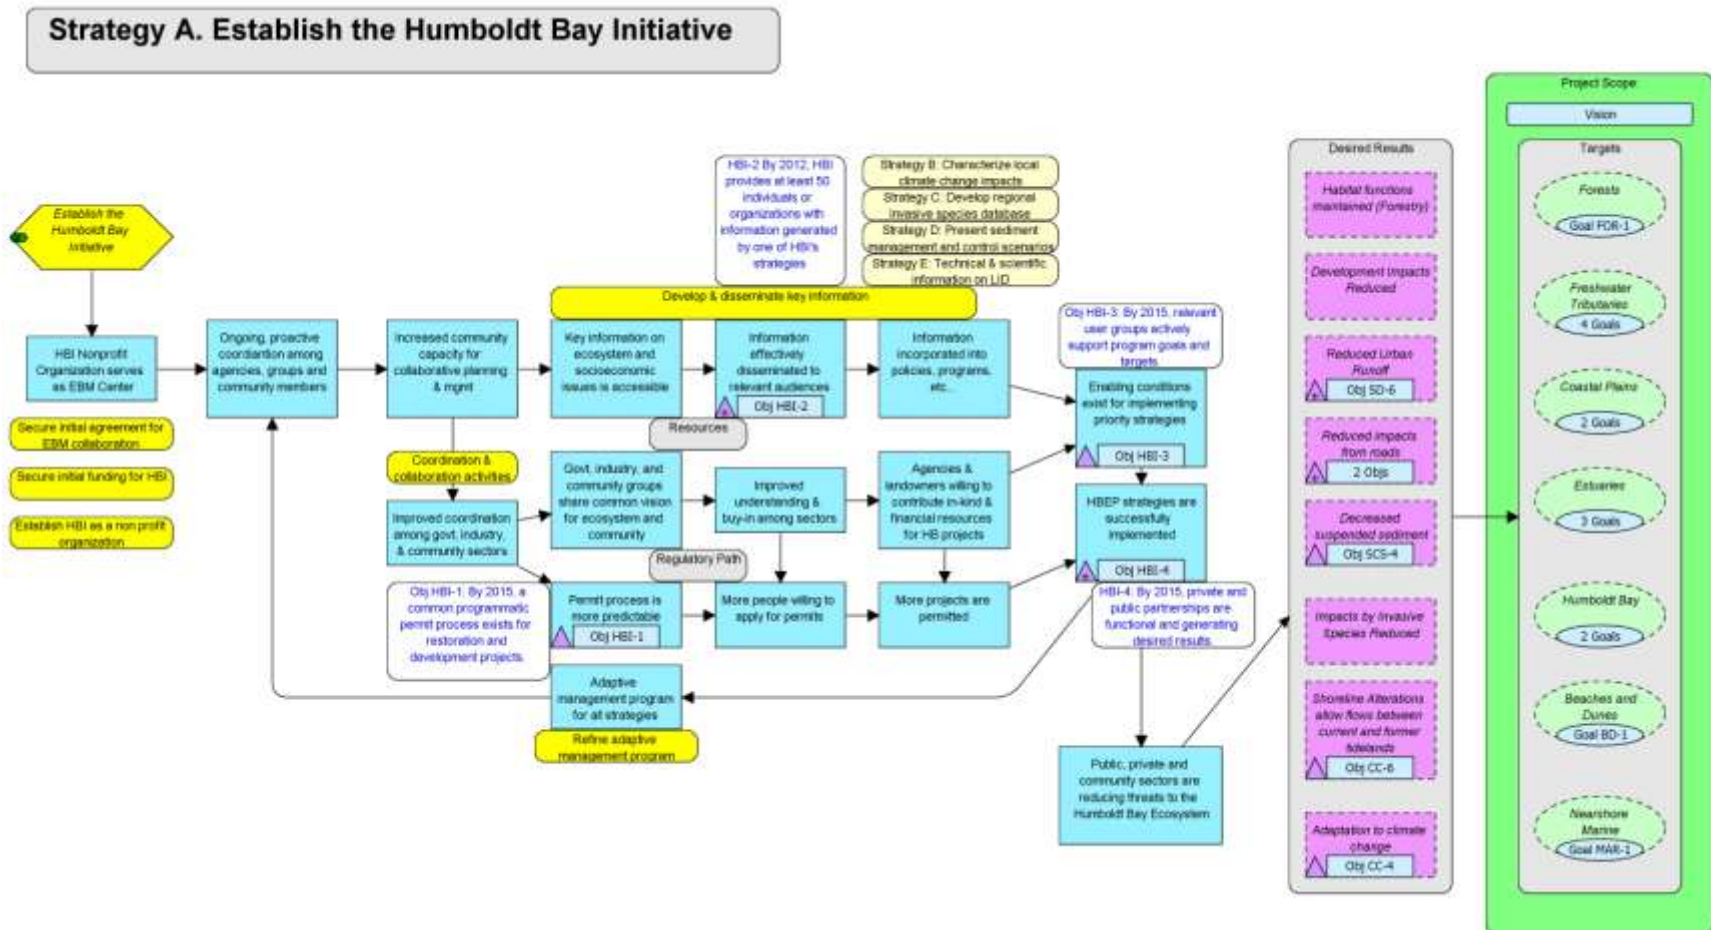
Strategy A. Establish the Humboldt Bay Initiative

Establish the Humboldt Bay Initiative

HBI Nonprofit Organization serves as EBM Center

Secure initial agreement for EBM collaboration

Secure initial funding for HBI

Establish HBI as a non profit organization

Ongoing, proactive coordination among agencies, groups and community members

Increased community capacity for collaborative planning & mgmt

Coordination & collaboration activities

Improved coordination among govt, industry, & community sectors

Obj HBI-1: By 2015, a common programmatic permit process exists for restoration and development projects

HBI-2 By 2012, HBI provides at least 50 individuals or organizations with information generated by one of HBI's strategies

Strategy B: Characterize local climate change impacts

Strategy C: Develop regional invasive species database

Strategy D: Present sediment management and control scenarios

Strategy E: Technical & scientific information on LID

Develop & disseminate key information

Key information on ecosystem and socioeconomic issues is accessible

Information effectively disseminated to relevant audiences

Obj HBI-2

Information incorporated into policies, programs, etc...

Resources

Govt, industry, and community groups share common vision for ecosystem and community

Improved understanding & buy-in among sectors

Agencies & landowners willing to contribute in-kind & financial resources for HB projects

Regulatory Path

Permit process is more predictable

Obj HBI-1

More people willing to apply for permits

More projects are permitted

Adaptive management program for all strategies

Refine adaptive management program

Obj HBI-3: By 2015, relevant user groups actively support program goals and targets

Enabling conditions exist for implementing priority strategies

Obj HBI-3

HBEP strategies are successfully implemented

Obj HBI-4

HBI-4. By 2015, private and public partnerships are functional and generating desired results

Public, private and community sectors are reducing threats to the Humboldt Bay Ecosystem

Desired Results

Habitat functions maintained (Forestry)

Development Impacts Reduced

Reduced Urban Runoff

Obj SD-6

Reduced impacts from roads

2 Objs

Decreased suspended sediment

Obj SCS-4

Impacts by Invasive Species Reduced

Shoreline Alterations allow flows between current and former tidelands

Obj CC-6

Adaptation to climate change

Obj CC-4

Project Scope

Vision

Targets

Forests

Goal FOR-1

Freshwater Tributaries

4 Goals

Coastal Plains

2 Goals

Estuaries

3 Goals

Humboldt Bay

2 Goals

Beaches and Dunes

Goal BD-1

Nearshore Marine

Goal MAR-1